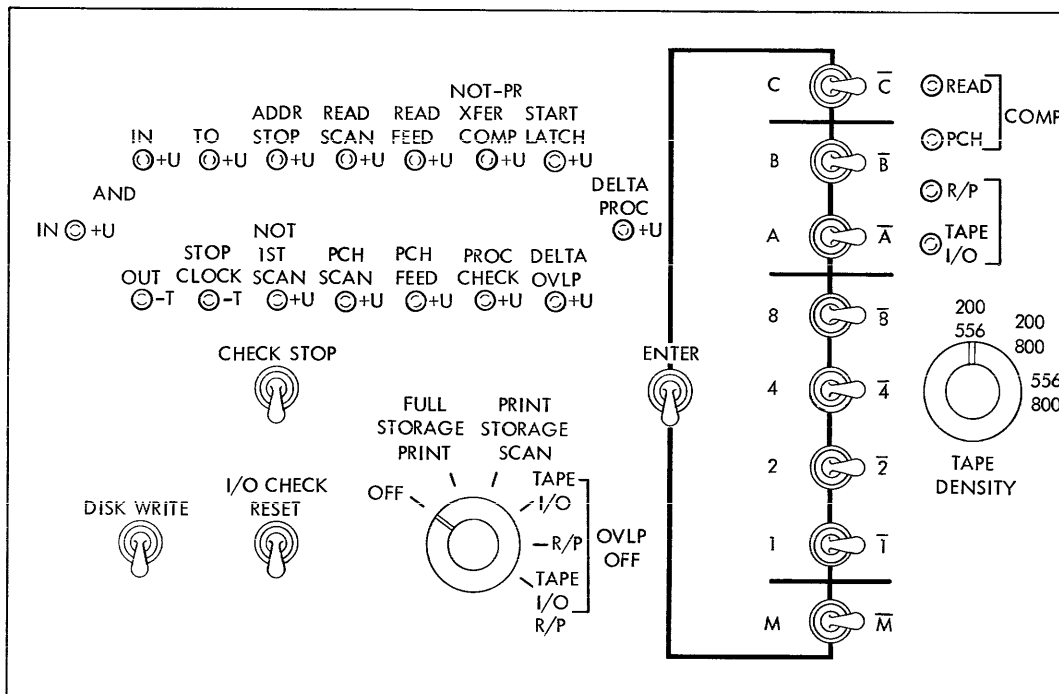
NOT-PR

IN +U | TO +U | ADDR STOP +U | READ SCAN +U | READ FEED +U | XFER COMP +U | START LATCH +U

AND

IN +U

DELTA PROC +U

OUT -T | STOP CLOCK -T | NOT 1ST SCAN +U | PCH SCAN +U | PCH FEED +U | PROC CHECK +U | DELTA OVLP +U

CHECK STOP

ENTER

DISK WRITE

I/O CHECK RESET

FULL STORAGE PRINT

PRINT STORAGE SCAN

OFF

TAPE I/O

R/P

TAPE I/O R/P

OVLP OFF

C $\overline{C}$

B $\overline{B}$

A $\overline{A}$

8 $\overline{8}$

4 $\overline{4}$

2 $\overline{2}$

1 $\overline{1}$

M $\overline{M}$

READ

PCH

COMP

R/P

TAPE I/O

200 556

200 800

556 800

TAPE DENSITY